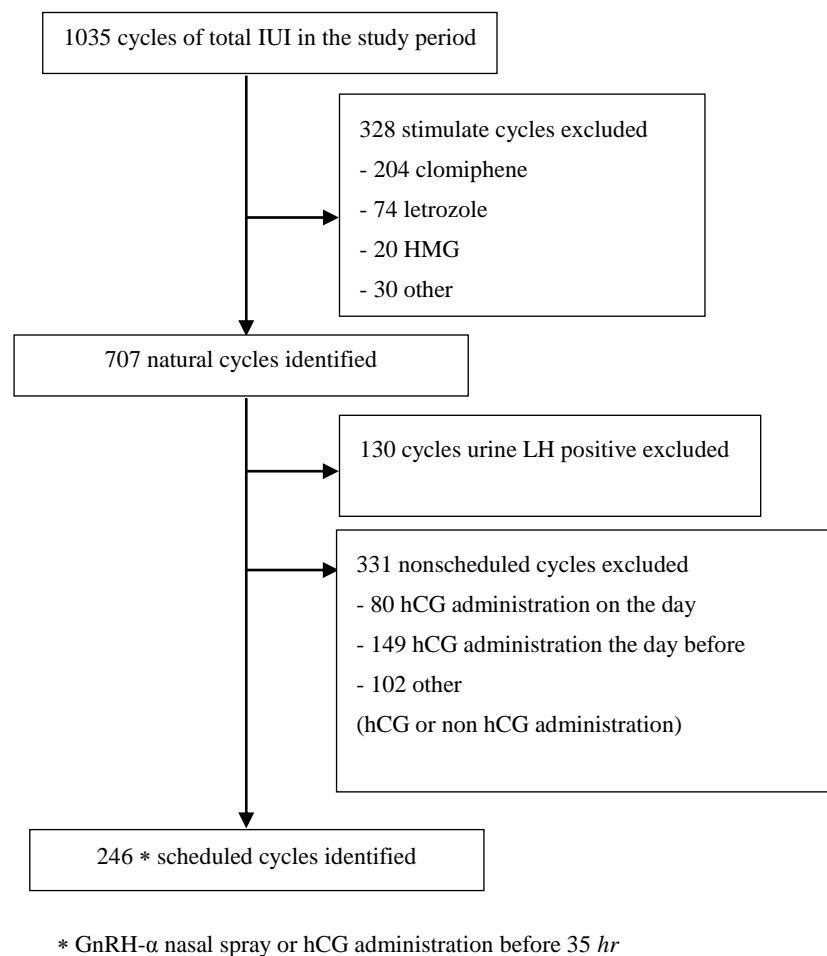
1035 cycles of total IUI in the study period

328 stimulate cycles excluded
- 204 clomiphene
- 74 letrozole
- 20 HMG
- 30 other

707 natural cycles identified

130 cycles urine LH positive excluded

331 nonscheduled cycles excluded
- 80 hCG administration on the day
- 149 hCG administration the day before
- 102 other
(hCG or non hCG administration)

246 ∗ scheduled cycles identified

∗ GnRH-α nasal spray or hCG administration before 35 *hr*